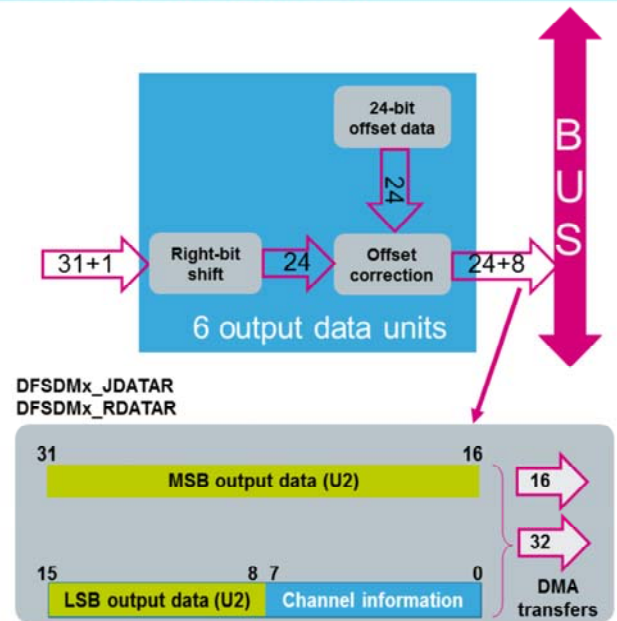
24-bit offset data

24

31+1

Right-bit shift

24

Offset correction

24+8

BUS

6 output data units

DFSDMx_JDATAR
DFSDMx_RDATAR

31

16

MSB output data (U2)

16

32

15

8 7

0

LSB output data (U2)

Channel information

DMA transfers